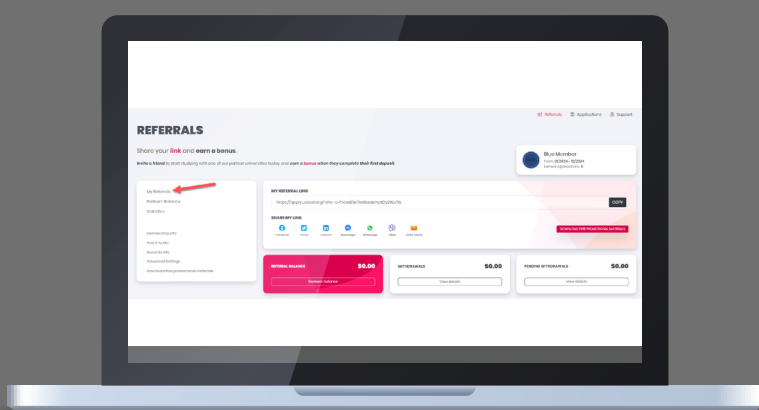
Referrals Applications Support

REFERRALS

Share your link and earn a bonus.

Invite a friend to start studying with one of our partner universities today and earn a bonus when they complete their first deposit.

Blue Member
From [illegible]
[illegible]

My Referrals
Redeem Balance
Statistics

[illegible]
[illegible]
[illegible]
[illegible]
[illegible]

MY REFERRAL LINK
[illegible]
COPY

SHARE MY LINK
Facebook Twitter LinkedIn Messenger WhatsApp Viber Send email

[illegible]

REFERRAL BALANCE $0.00
Redeem balance

WITHDRAWALS $0.00
View details

PENDING WITHDRAWALS $0.00
View details